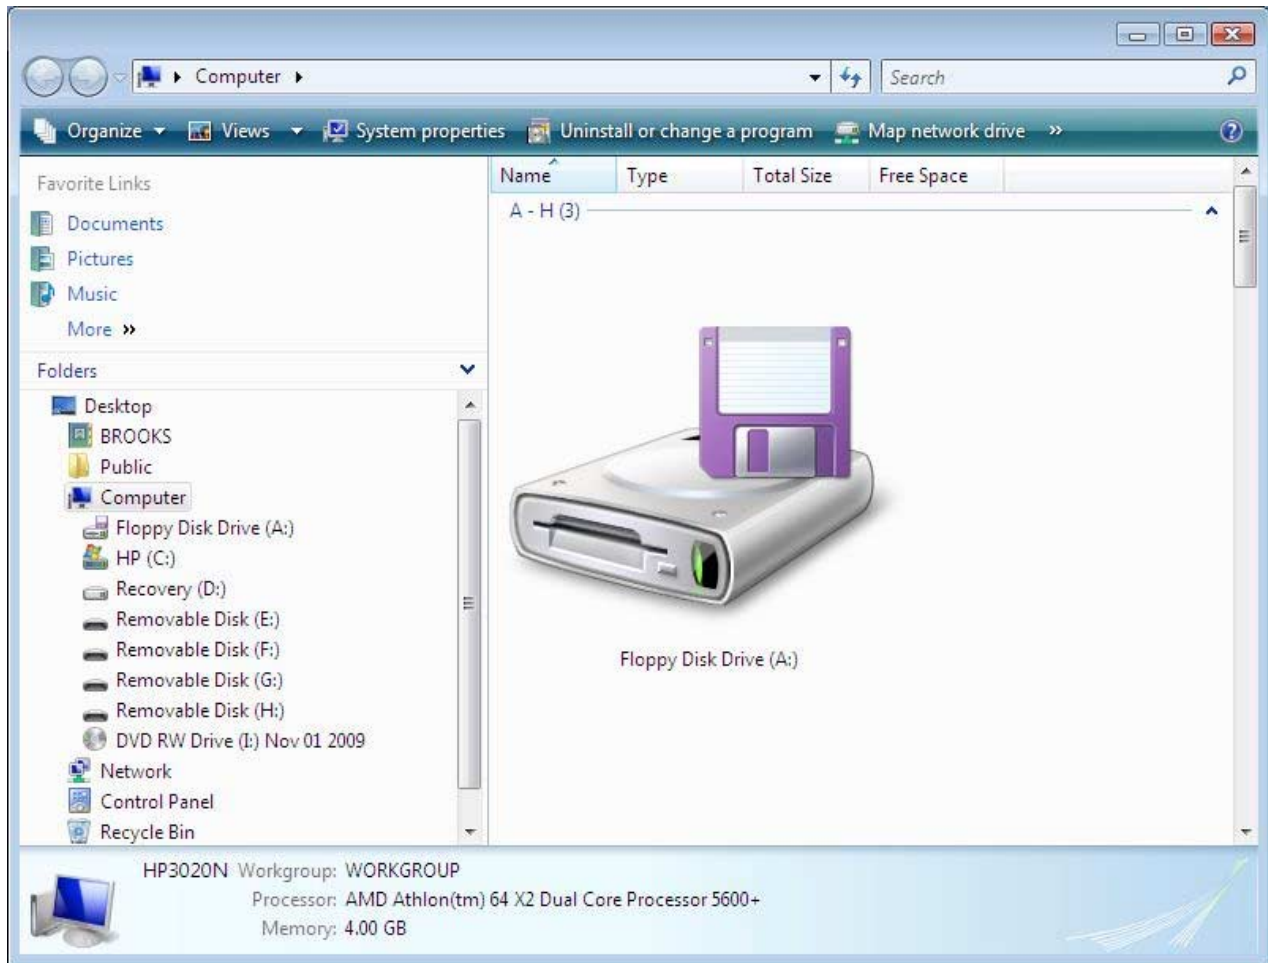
Computer

Search

Organize Views System properties Uninstall or change a program Map network drive »

Favorite Links

Documents

Pictures

Music

More »

Folders

Desktop
BROOKS
Public
Computer
Floppy Disk Drive (A:)
HP (C:)
Recovery (D:)
Removable Disk (E:)
Removable Disk (F:)
Removable Disk (G:)
Removable Disk (H:)
DVD RW Drive (I:) Nov 01 2009
Network
Control Panel
Recycle Bin

| Name | Type | Total Size | Free Space |
|---|---|---|---|

A - H (3)

Floppy Disk Drive (A:)

HP3020N Workgroup: WORKGROUP
Processor: AMD Athlon(tm) 64 X2 Dual Core Processor 5600+
Memory: 4.00 GB